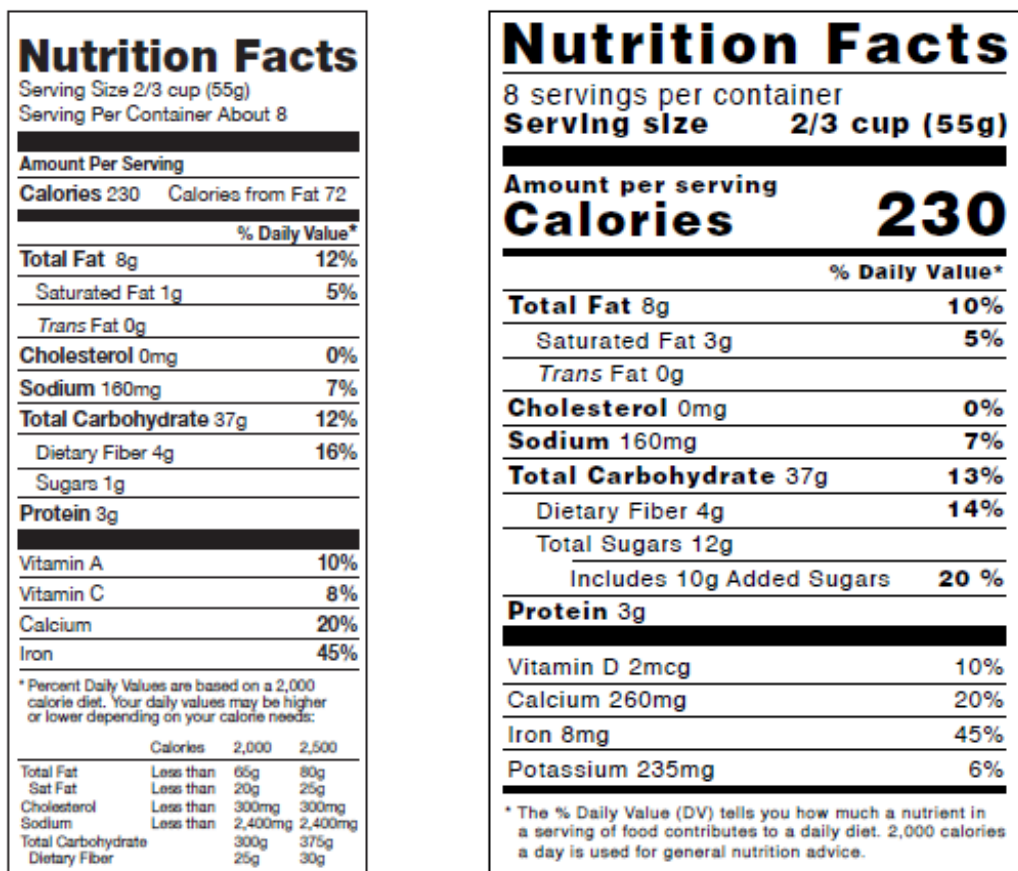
Nutrition Facts
Serving Size 2/3 cup (55g)
Serving Per Container About 8

Amount Per Serving
Calories 230 Calories from Fat 72

% Daily Value*

| | |
|---|---|
| Total Fat 8g | 12% |
| Saturated Fat 1g | 5% |
| *Trans* Fat 0g | |
| Cholesterol 0mg | 0% |
| Sodium 160mg | 7% |
| Total Carbohydrate 37g | 12% |
| Dietary Fiber 4g | 16% |
| Sugars 1g | |
| Protein 3g | |
| Vitamin A | 10% |
| Vitamin C | 8% |
| Calcium | 20% |
| Iron | 45% |

* Percent Daily Values are based on a 2,000 calorie diet. Your daily values may be higher or lower depending on your calorie needs:

| | Calories | 2,000 | 2,500 |
|---|---|---|---|
| Total Fat | Less than | 65g | 80g |
| Sat Fat | Less than | 20g | 25g |
| Cholesterol | Less than | 300mg | 300mg |
| Sodium | Less than | 2,400mg | 2,400mg |
| Total Carbohydrate | | 300g | 375g |
| Dietary Fiber | | 25g | 30g |

Nutrition Facts
8 servings per container
Serving size 2/3 cup (55g)

Amount per serving
Calories 230

% Daily Value*

| | |
|---|---|
| Total Fat 8g | 10% |
| Saturated Fat 3g | 5% |
| *Trans* Fat 0g | |
| Cholesterol 0mg | 0% |
| Sodium 160mg | 7% |
| Total Carbohydrate 37g | 13% |
| Dietary Fiber 4g | 14% |
| Total Sugars 12g | |
| Includes 10g Added Sugars | 20 % |
| Protein 3g | |
| Vitamin D 2mcg | 10% |
| Calcium 260mg | 20% |
| Iron 8mg | 45% |
| Potassium 235mg | 6% |

* The % Daily Value (DV) tells you how much a nutrient in a serving of food contributes to a daily diet. 2,000 calories a day is used for general nutrition advice.